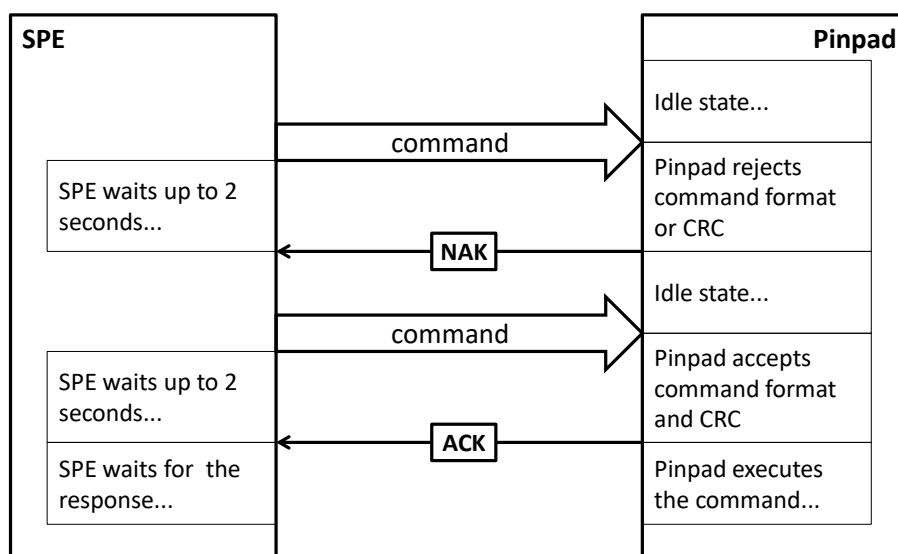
SPE

Pinpad

Idle state...

command

Pinpad rejects command format or CRC

SPE waits up to 2 seconds...

NAK

Idle state...

command

Pinpad accepts command format and CRC

SPE waits up to 2 seconds...

ACK

SPE waits for the response...

Pinpad executes the command...